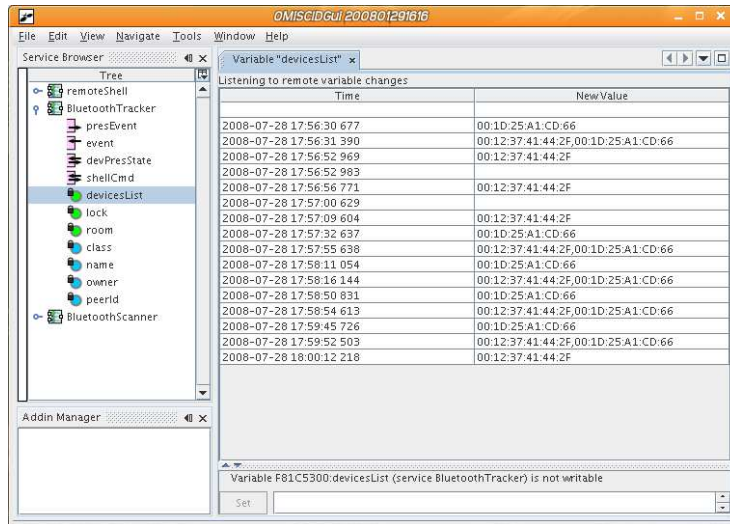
OMISCIDGui 200801291616

File Edit View Navigate Tools Window Help

Service Browser

Tree

remoteShell
BluetoothTracker
presEvent
event
devPresState
shellCmd
devicesList
lock
room
class
name
owner
peerId
BluetoothScanner

Addin Manager

Variable "devicesList"

Listening to remote variable changes

| Time | New Value |
|---|---|
| | |
| 2008-07-28 17:56:30 677 | 00:1D:25:A1:CD:66 |
| 2008-07-28 17:56:31 390 | 00:12:37:41:44:2F,00:1D:25:A1:CD:66 |
| 2008-07-28 17:56:52 969 | 00:12:37:41:44:2F |
| 2008-07-28 17:56:52 983 | |
| 2008-07-28 17:56:56 771 | 00:12:37:41:44:2F |
| 2008-07-28 17:57:00 629 | |
| 2008-07-28 17:57:09 604 | 00:12:37:41:44:2F |
| 2008-07-28 17:57:32 637 | 00:1D:25:A1:CD:66 |
| 2008-07-28 17:57:55 638 | 00:12:37:41:44:2F,00:1D:25:A1:CD:66 |
| 2008-07-28 17:58:11 054 | 00:1D:25:A1:CD:66 |
| 2008-07-28 17:58:16 144 | 00:12:37:41:44:2F,00:1D:25:A1:CD:66 |
| 2008-07-28 17:58:50 831 | 00:1D:25:A1:CD:66 |
| 2008-07-28 17:58:54 613 | 00:12:37:41:44:2F,00:1D:25:A1:CD:66 |
| 2008-07-28 17:59:45 726 | 00:1D:25:A1:CD:66 |
| 2008-07-28 17:59:52 503 | 00:12:37:41:44:2F,00:1D:25:A1:CD:66 |
| 2008-07-28 18:00:12 218 | 00:12:37:41:44:2F |

Variable F81C5300:devicesList (service BluetoothTracker) is not writable

Set